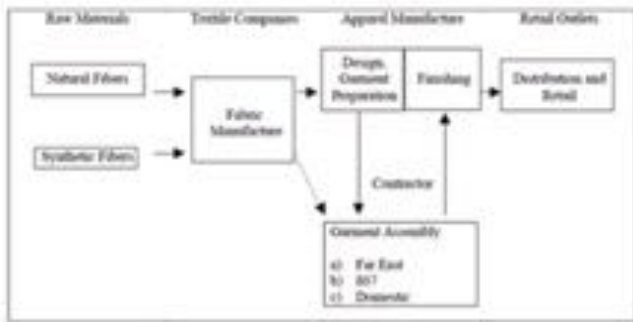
Raw Materials

Textile Companies

Apparel Manufacture

Retail Outlets

Natural Fibers

Synthetic Fibers

Fabric Manufacture

Design, Garment Preparation

Finishing

Distribution and Retail

Contractor

Garment Assembly

a) Far East
b) 807
c) Domestic